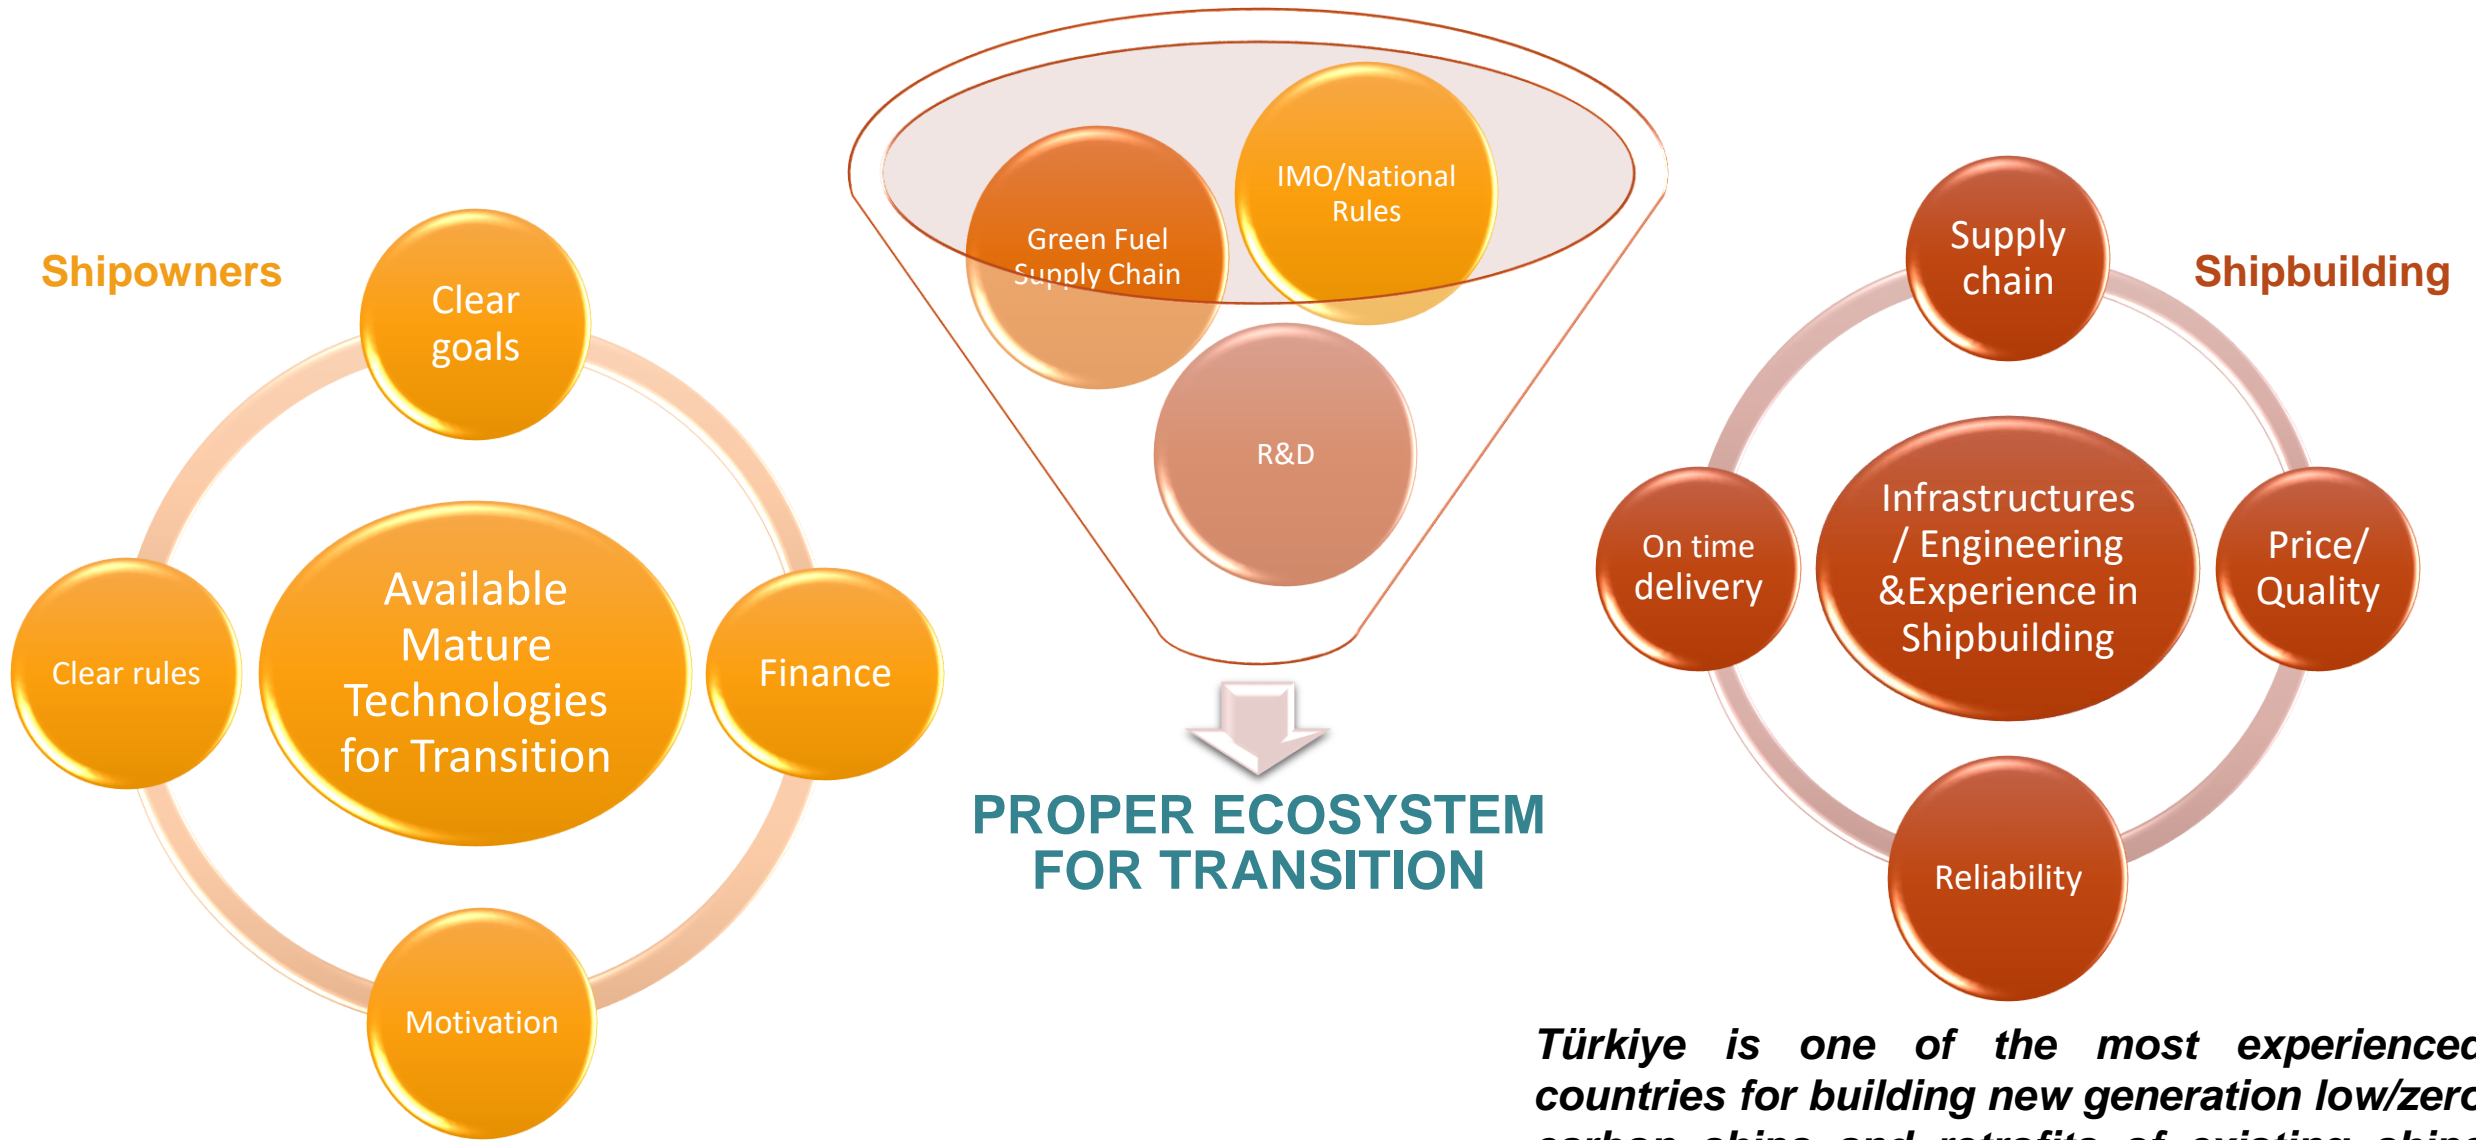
Shipowners

Clear goals

Clear rules

Available Mature Technologies for Transition

Finance

Motivation

IMO/National Rules

Green Fuel Supply Chain

R&D

PROPER ECOSYSTEM FOR TRANSITION

Supply chain

Shipbuilding

On time delivery

Infrastructures / Engineering &Experience in Shipbuilding

Price/ Quality

Reliability

Türkiye is one of the most experience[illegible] countries for building new generation low/zer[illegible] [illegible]